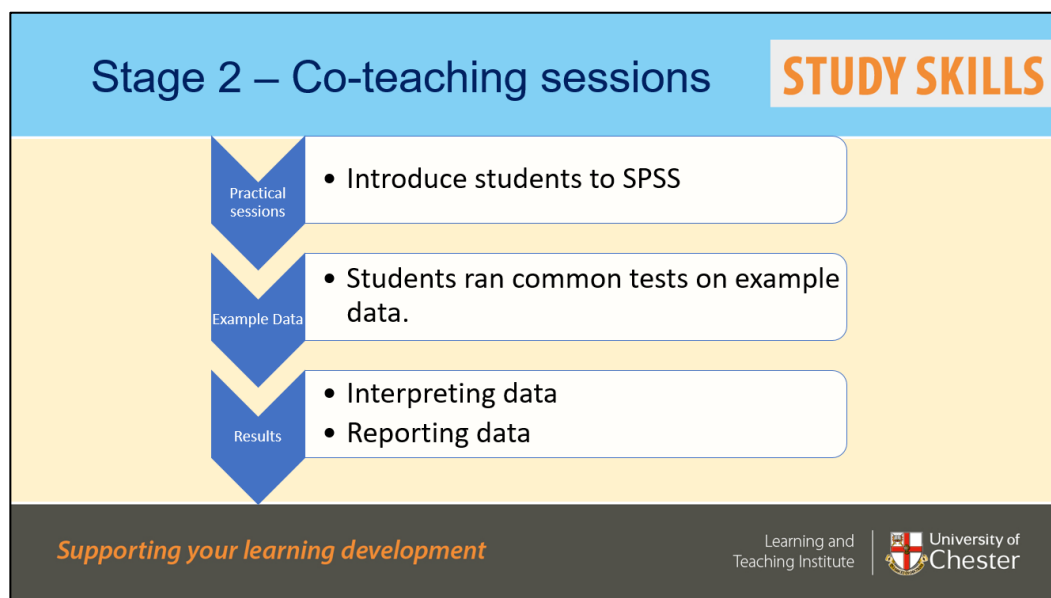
Stage 2 – Co-teaching sessions

STUDY SKILLS

Practical sessions

• Introduce students to SPSS

Example Data

• Students ran common tests on example data.

Results

• Interpreting data
• Reporting data

Supporting your learning development

Learning and Teaching Institute

University of Chester